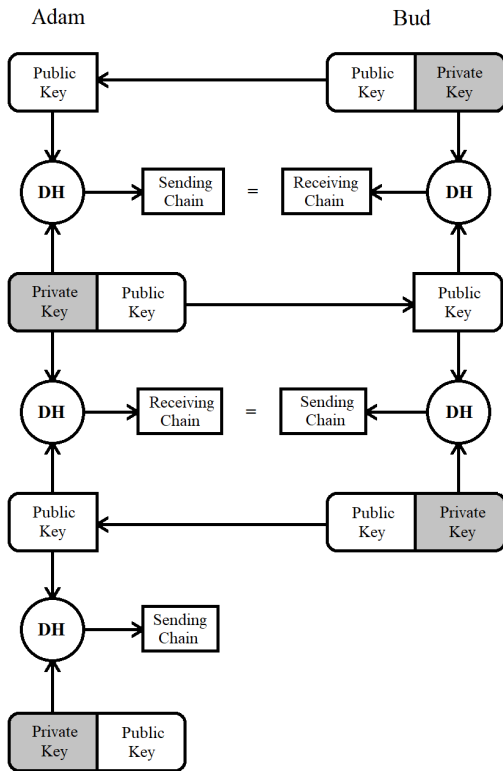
Adam

Bud

Public Key

Public Key

Private Key

DH

Sending Chain

=

Receiving Chain

DH

Private Key

Public Key

Public Key

DH

Receiving Chain

=

Sending Chain

DH

Public Key

Public Key

Private Key

DH

Sending Chain

Private Key

Public Key